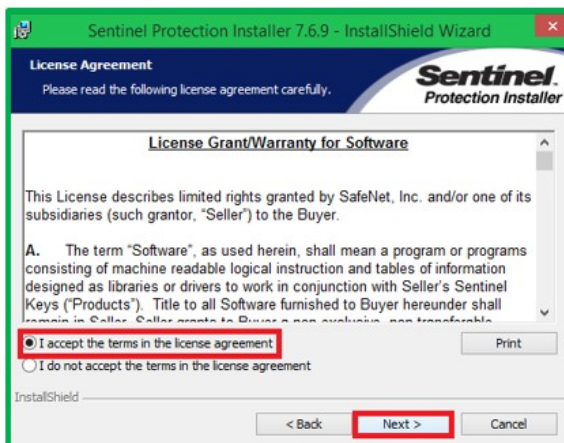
Sentinel Protection Installer 7.6.9 - InstallShield Wizard

License Agreement
Please read the following license agreement carefully.

Sentinel
Protection Installer

License Grant/Warranty for Software

This License describes limited rights granted by SafeNet, Inc. and/or one of its subsidiaries (such grantor, "Seller") to the Buyer.

A. The term "Software", as used herein, shall mean a program or programs consisting of machine readable logical instruction and tables of information designed as libraries or drivers to work in conjunction with Seller's Sentinel Keys ("Products"). Title to all Software furnished to Buyer hereunder shall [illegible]

I accept the terms in the license agreement
I do not accept the terms in the license agreement

Print

InstallShield

< Back
Next >
Cancel